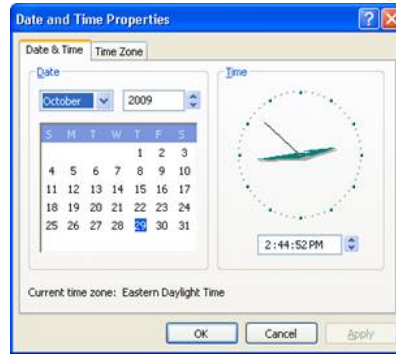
Date and Time Properties

Date & Time | Time Zone

Date

October | 2009

| S | M | T | W | T | F | S |
|---|---|---|---|---|---|---|
| | | | | 1 | 2 | 3 |
| 4 | 5 | 6 | 7 | 8 | 9 | 10 |
| 11 | 12 | 13 | 14 | 15 | 16 | 17 |
| 18 | 19 | 20 | 21 | 22 | 23 | 24 |
| 25 | 26 | 27 | 28 | 29 | 30 | 31 |

Time

2:44:52PM

Current time zone: Eastern Daylight Time

OK | Cancel | Apply